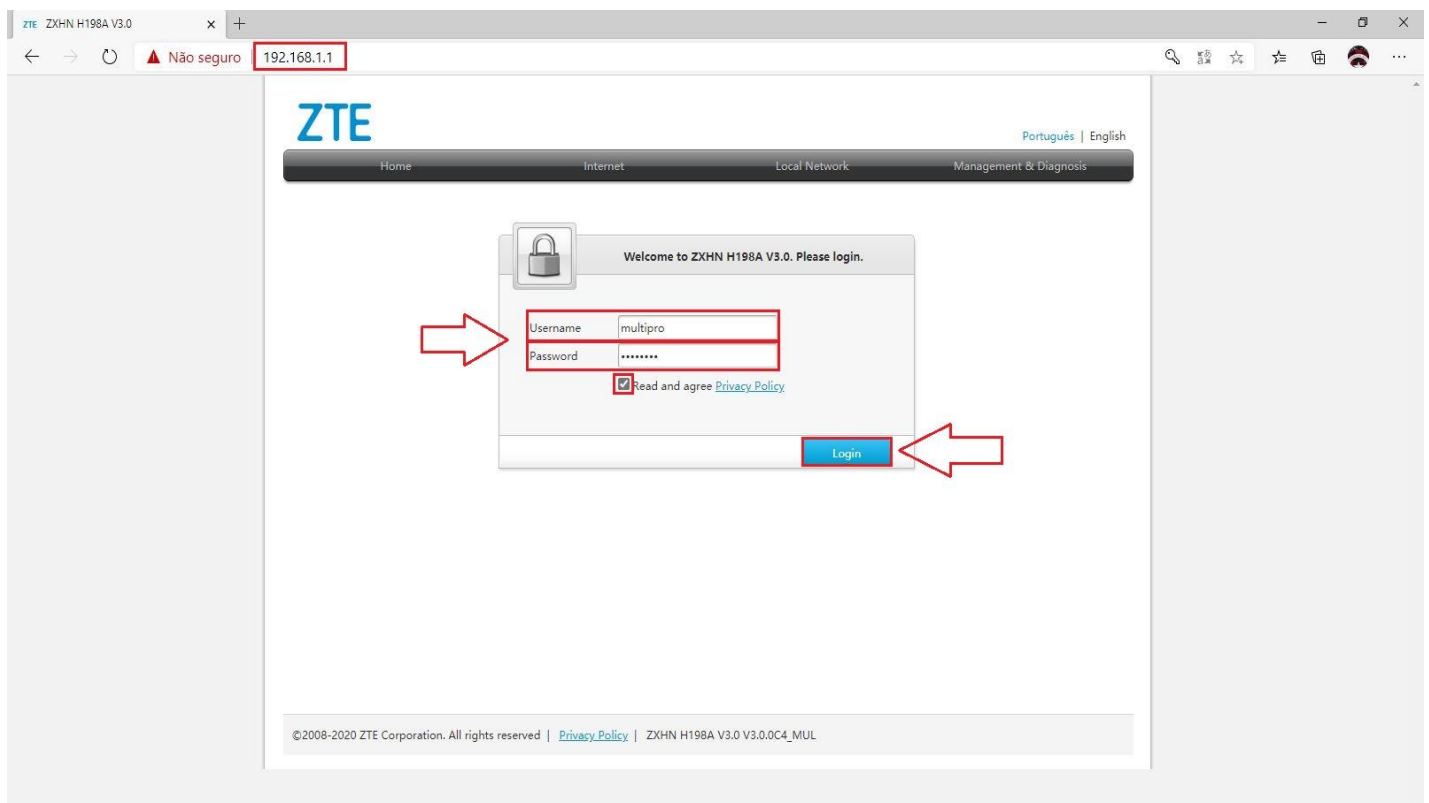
ZTE ZXHN H198A V3.0 × +

Não seguro 192.168.1.1

ZTE

Português | English

Home Internet Local Network Management & Diagnosis

Welcome to ZXHN H198A V3.0. Please login.

Username multipro

Password ••••••••

Read and agree Privacy Policy

Login

©2008-2020 ZTE Corporation. All rights reserved | Privacy Policy | ZXHN H198A V3.0 V3.0.0C4_MUL